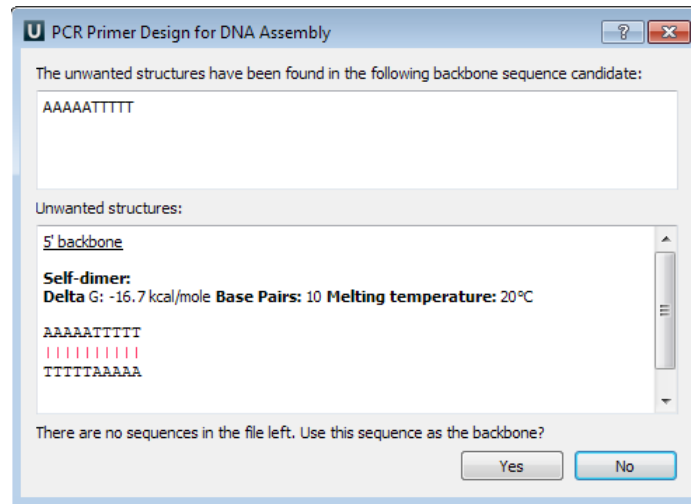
U PCR Primer Design for DNA Assembly

?

The unwanted structures have been found in the following backbone sequence candidate:

AAAAATTTTT

Unwanted structures:

5' backbone

**Self-dimer:**
**Delta** G: -16.7 kcal/mole **Base Pairs:** 10 **Melting temperature:** 20°C

AAAAATTTTT
||||||||||
TTTTTAAAAA

There are no sequences in the file left. Use this sequence as the backbone?

Yes

No